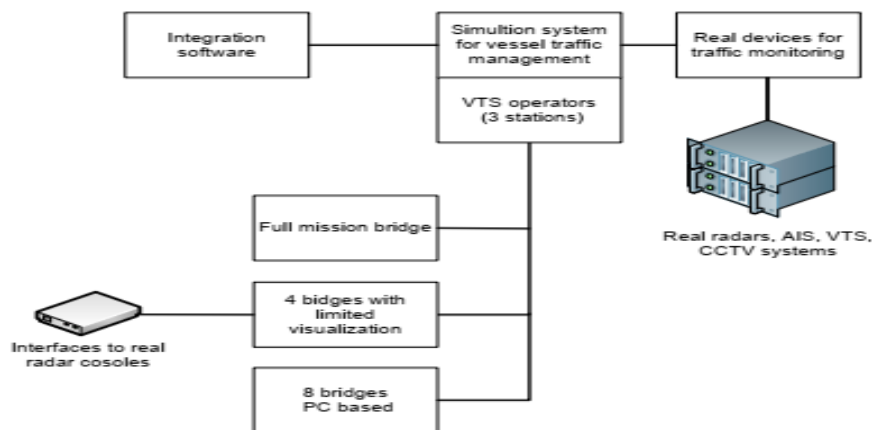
Integration software

Simultion system for vessel traffic management

VTS operators (3 stations)

Real devices for traffic monitoring

Real radars, AIS, VTS, CCTV systems

Full mission bridge

4 bidges with limited visualization

Interfaces to real radar cosoles

8 bridges PC based